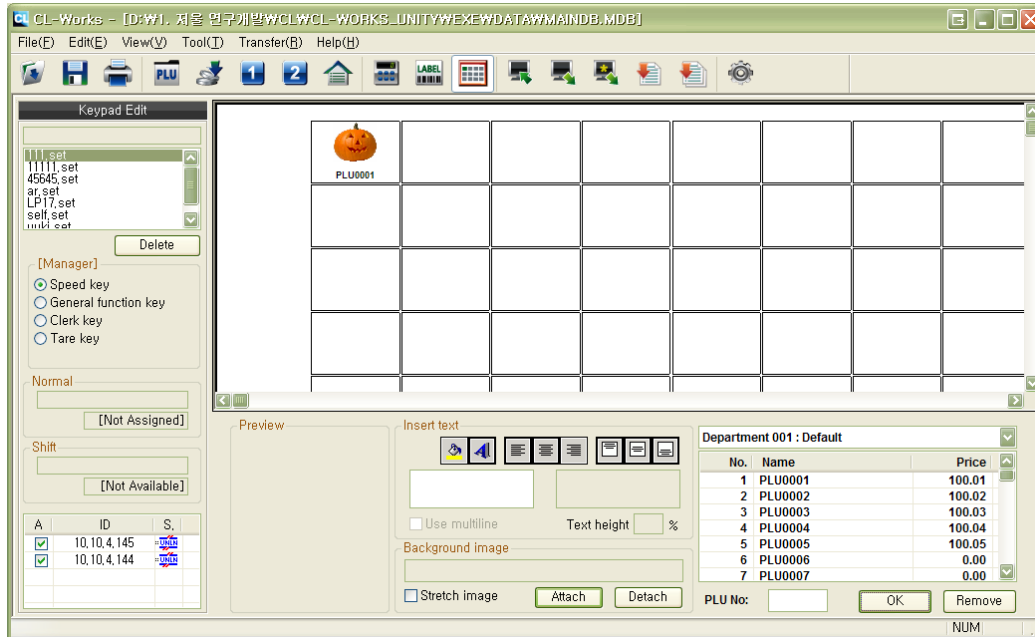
CL-Works - [D:₩1. 저울 연구개발₩CL₩CL-WORKS_UNITY₩EXE₩DATA₩MAINDB.MDB]

File(F) Edit(E) View(V) Tool(T) Transfer(R) Help(H)

PLU LABEL 1 2

Keypad Edit

111.set
11111.set
45645.set
ar.set
LP17.set
self.set
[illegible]

Delete

[Manager]
Speed key
General function key
Clerk key
Tare key

Normal
[Not Assigned]

Shift
[Not Available]

| A | ID | S. |
|---|---|---|
| ☑ | 10.10.4.145 | UNLN |
| ☑ | 10.10.4.144 | UNLN |

PLU0001

Preview

Insert text

Use multiline
Text height %

Background image

Stretch image
Attach
Detach

Department 001 : Default

| No. | Name | Price |
|---|---|---|
| 1 | PLU0001 | 100.01 |
| 2 | PLU0002 | 100.02 |
| 3 | PLU0003 | 100.03 |
| 4 | PLU0004 | 100.04 |
| 5 | PLU0005 | 100.05 |
| 6 | PLU0006 | 0.00 |
| 7 | PLU0007 | 0.00 |

PLU No:
OK
Remove

NUM